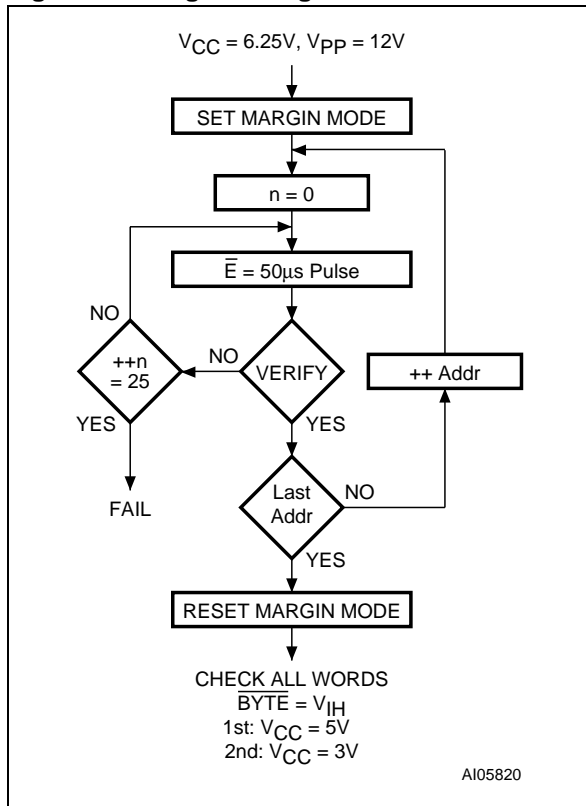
$V_{CC}$ = 6.25V, $V_{PP}$ = 12V

SET MARGIN MODE

n = 0

$\overline{E}$ = 50μs Pulse

NO

++n = 25

NO

VERIFY

++ Addr

YES

YES

FAIL

Last Addr

NO

YES

RESET MARGIN MODE

CHECK ALL WORDS
$\overline{BYTE}$ = $V_{IH}$
1st: $V_{CC}$ = 5V
2nd: $V_{CC}$ = 3V

AI05820